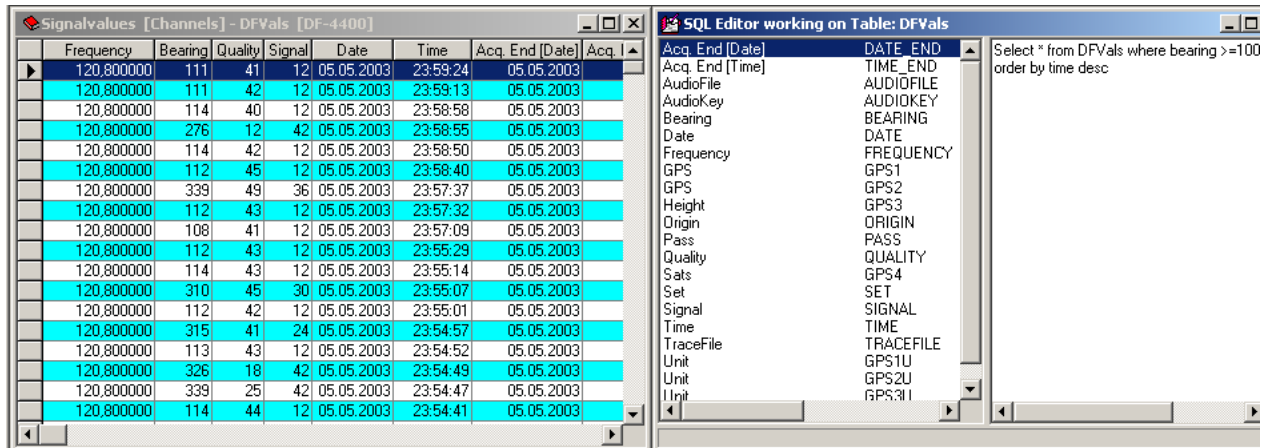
Signalvalues [Channels] - DFVals [DF-4400]

| Frequency | Bearing | Quality | Signal | Date | Time | Acq. End [Date] | Acq. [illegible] |
|---|---|---|---|---|---|---|---|
| 120,800000 | 111 | 41 | 12 | 05.05.2003 | 23:59:24 | 05.05.2003 | |
| 120,800000 | 111 | 42 | 12 | 05.05.2003 | 23:59:13 | 05.05.2003 | |
| 120,800000 | 114 | 40 | 12 | 05.05.2003 | 23:58:58 | 05.05.2003 | |
| 120,800000 | 276 | 12 | 42 | 05.05.2003 | 23:58:55 | 05.05.2003 | |
| 120,800000 | 114 | 42 | 12 | 05.05.2003 | 23:58:50 | 05.05.2003 | |
| 120,800000 | 112 | 45 | 12 | 05.05.2003 | 23:58:40 | 05.05.2003 | |
| 120,800000 | 339 | 49 | 36 | 05.05.2003 | 23:57:37 | 05.05.2003 | |
| 120,800000 | 112 | 43 | 12 | 05.05.2003 | 23:57:32 | 05.05.2003 | |
| 120,800000 | 108 | 41 | 12 | 05.05.2003 | 23:57:09 | 05.05.2003 | |
| 120,800000 | 112 | 43 | 12 | 05.05.2003 | 23:55:29 | 05.05.2003 | |
| 120,800000 | 114 | 43 | 12 | 05.05.2003 | 23:55:14 | 05.05.2003 | |
| 120,800000 | 310 | 45 | 30 | 05.05.2003 | 23:55:07 | 05.05.2003 | |
| 120,800000 | 112 | 42 | 12 | 05.05.2003 | 23:55:01 | 05.05.2003 | |
| 120,800000 | 315 | 41 | 24 | 05.05.2003 | 23:54:57 | 05.05.2003 | |
| 120,800000 | 113 | 43 | 12 | 05.05.2003 | 23:54:52 | 05.05.2003 | |
| 120,800000 | 326 | 18 | 42 | 05.05.2003 | 23:54:49 | 05.05.2003 | |
| 120,800000 | 339 | 25 | 42 | 05.05.2003 | 23:54:47 | 05.05.2003 | |
| 120,800000 | 114 | 44 | 12 | 05.05.2003 | 23:54:41 | 05.05.2003 | |

SQL Editor working on Table: DFVals

| | |
|---|---|
| Acq. End [Date] | DATE_END |
| Acq. End [Time] | TIME_END |
| AudioFile | AUDIOFILE |
| AudioKey | AUDIOKEY |
| Bearing | BEARING |
| Date | DATE |
| Frequency | FREQUENCY |
| GPS | GPS1 |
| GPS | GPS2 |
| Height | GPS3 |
| Origin | ORIGIN |
| Pass | PASS |
| Quality | QUALITY |
| Sats | GPS4 |
| Set | SET |
| Signal | SIGNAL |
| Time | TIME |
| TraceFile | TRACEFILE |
| Unit | GPS1U |
| Unit | GPS2U |
| Unit | GPS3U |

Select * from DFVals where bearing >=100 order by time desc